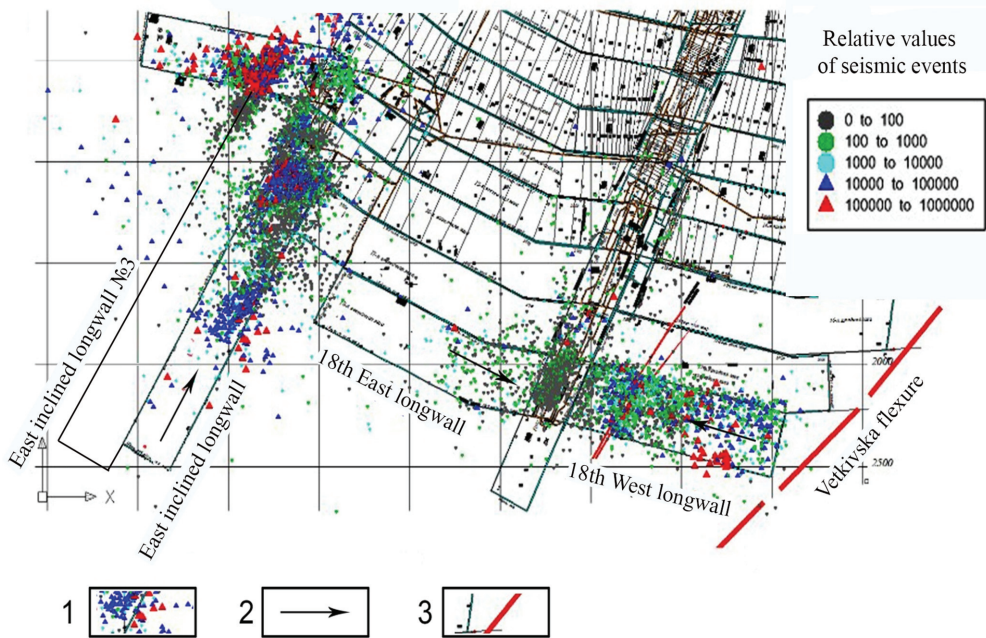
Relative values of seismic events

0 to 100
100 to 1000
1000 to 10000
10000 to 100000
100000 to 1000000

East inclined longwall №3

East inclined longwall

18th East longwall

18th West longwall

Vetkivska flexure

2000

2500

X

1

2

3